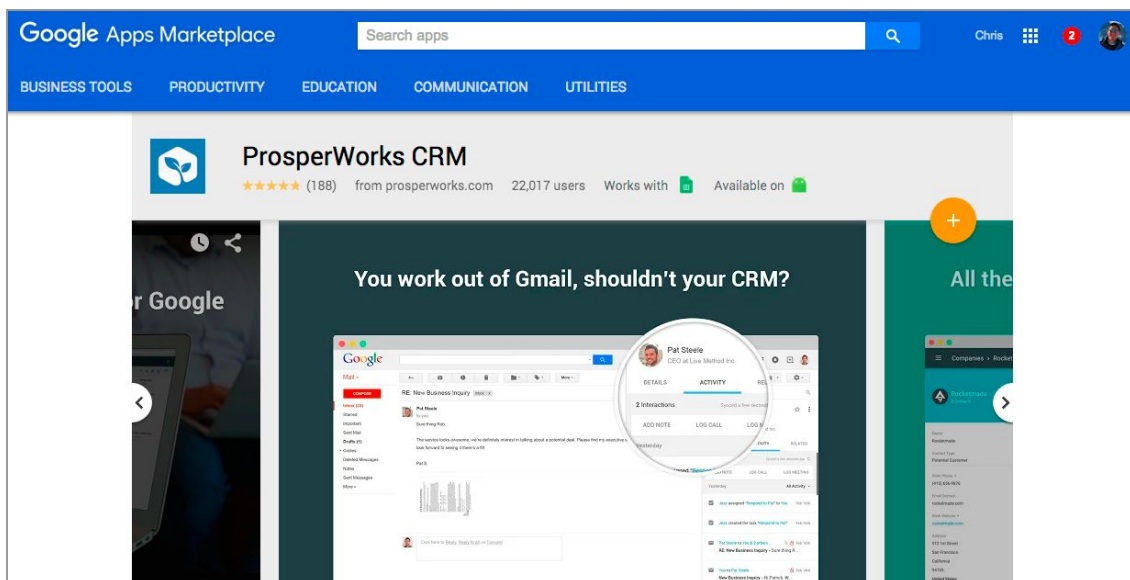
Google Apps Marketplace

Search apps

Chris

2

BUSINESS TOOLS PRODUCTIVITY EDUCATION COMMUNICATION UTILITIES

ProsperWorks CRM

★★★★★ (188) from prosperworks.com 22,017 users Works with Available on

r Google

You work out of Gmail, shouldn't your CRM?

All the

Google

Mail

COMPOSE

Inbox

Starred

Important

Sent Mail

Drafts

Circles

Deleted Messages

Notes

Sent Messages

More

RE: New Business Inquiry

Pat Steele

Sure thing Pat.

Pat S.

Pat Steele

CEO at Live Method Inc.

DETAILS

ACTIVITY

2 Interactions

ADD NOTE

LOG CALL

Yesterday

All Activity

RE: New Business Inquiry

Companies › Rocket

Rocketmade

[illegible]